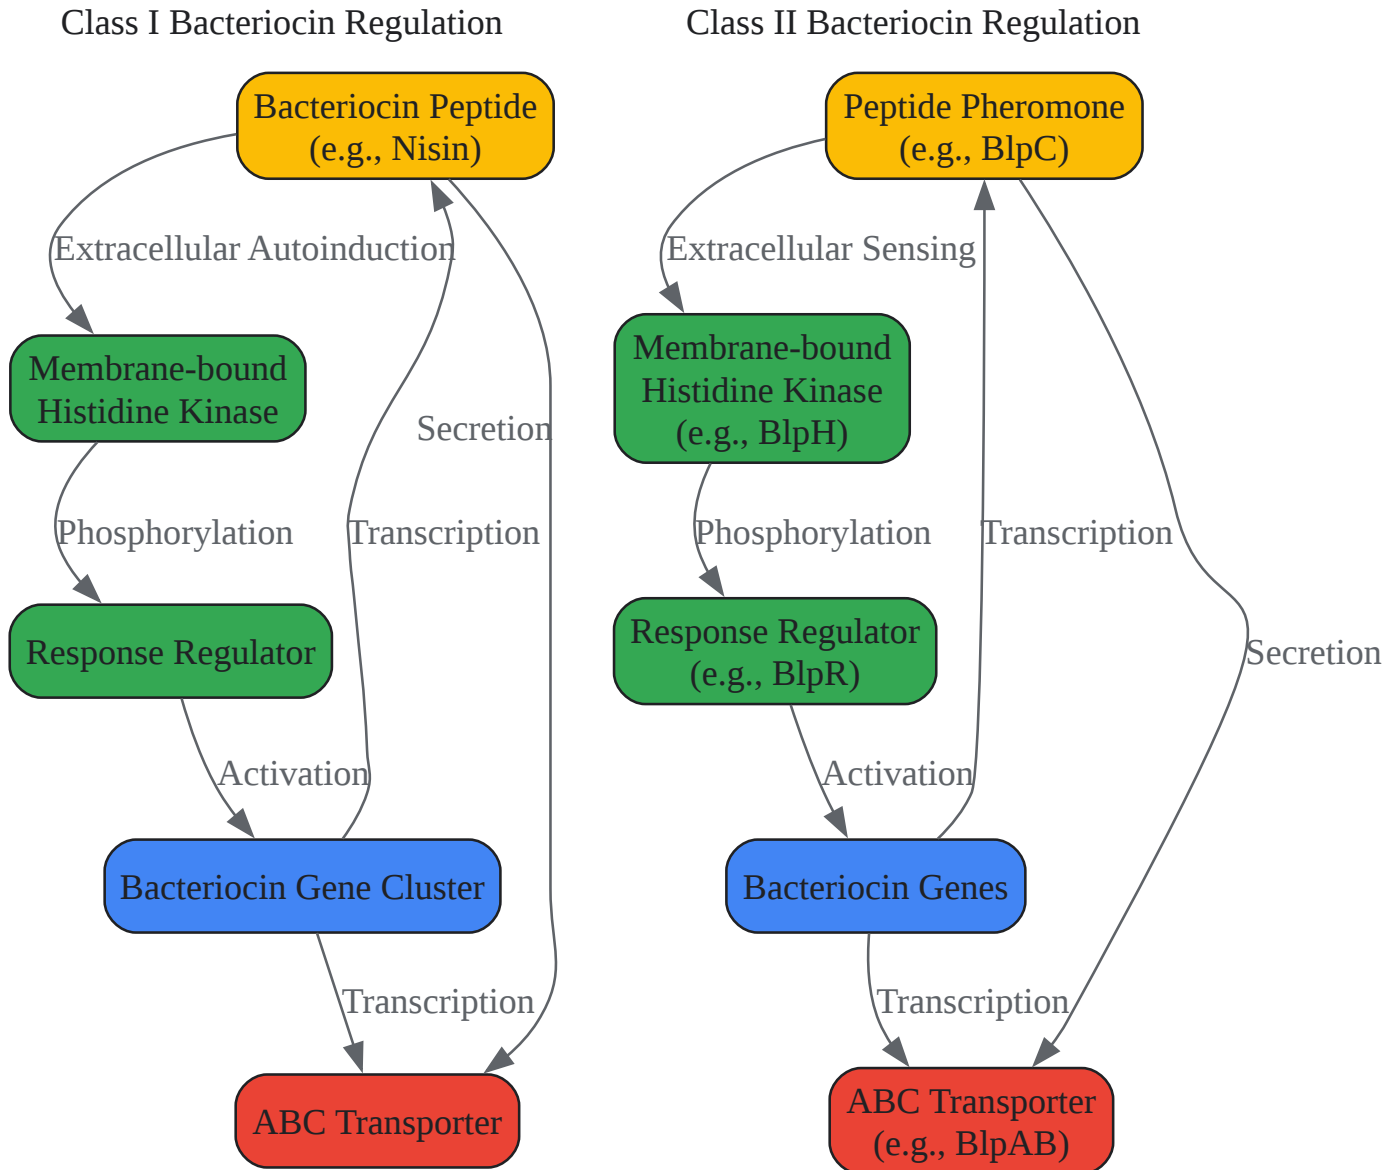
Class I Bacteriocin Regulation

Bacteriocin Peptide (e.g., Nisin)

Extracellular Autoinduction

Membrane-bound Histidine Kinase

Secretion

Phosphorylation

Transcription

Response Regulator

Activation

Bacteriocin Gene Cluster

Transcription

ABC Transporter

Class II Bacteriocin Regulation

Peptide Pheromone (e.g., BlpC)

Extracellular Sensing

Membrane-bound Histidine Kinase (e.g., BlpH)

Phosphorylation

Transcription

Response Regulator (e.g., BlpR)

Secretion

Activation

Bacteriocin Genes

Transcription

ABC Transporter (e.g., BlpAB)